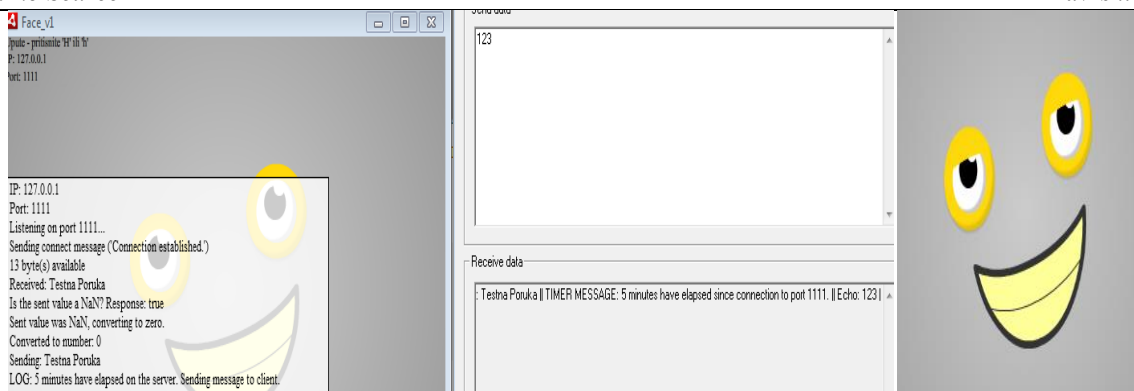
Face_v1

Upute - pritisnite 'H' ili 'h'
IP: 127.0.0.1
Port: 1111

IP: 127.0.0.1
Port: 1111
Listening on port 1111...
Sending connect message ('Connection established.')
13 byte(s) available
Received: Testna Poruka
Is the sent value a NaN? Response: true
Sent value was NaN, converting to zero.
Converted to number: 0
Sending: Testna Poruka
LOG: 5 minutes have elapsed on the server. Sending message to client.

Send data
123

Receive data
: Testna Poruka || TIMER MESSAGE: 5 minutes have elapsed since connection to port 1111. || Echo: 123 |